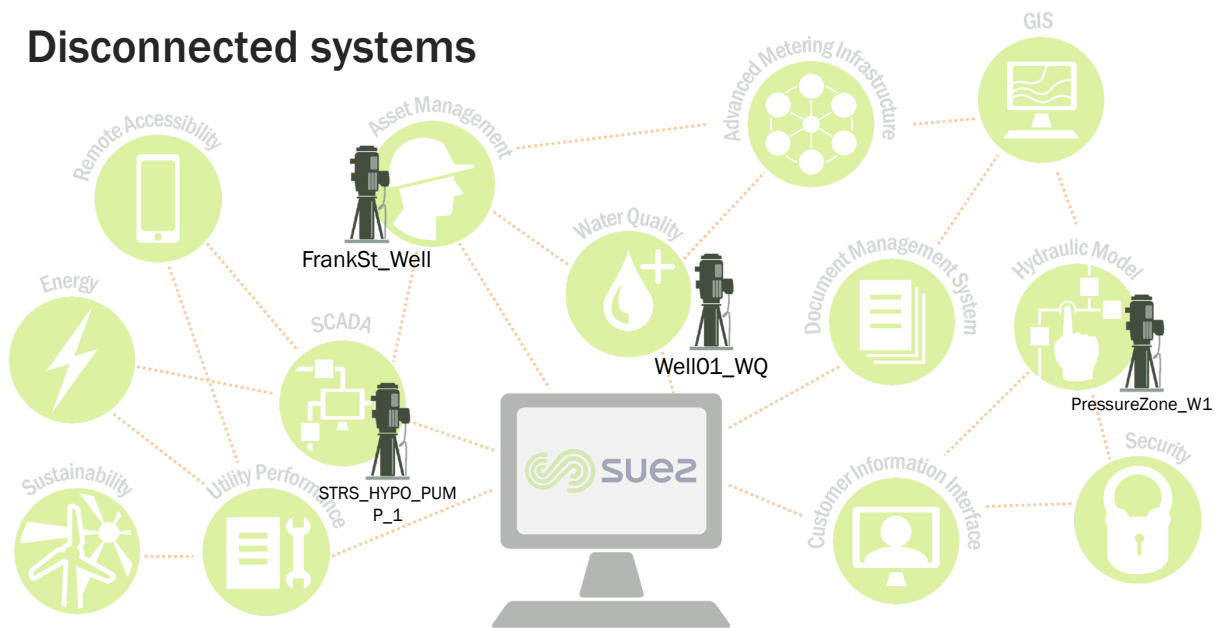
Disconnected systems

Remote Accessibility

Asset Management

FrankSt_Well

Advanced Metering Infrastructure

GIS

Water Quality

Well01_WQ

Document Management System

Hydraulic Model

PressureZone_W1

Energy

SCADA

STRS_HYPO_PUMP_1

suez

Security

Sustainability

Utility Performance

Customer Information Interface